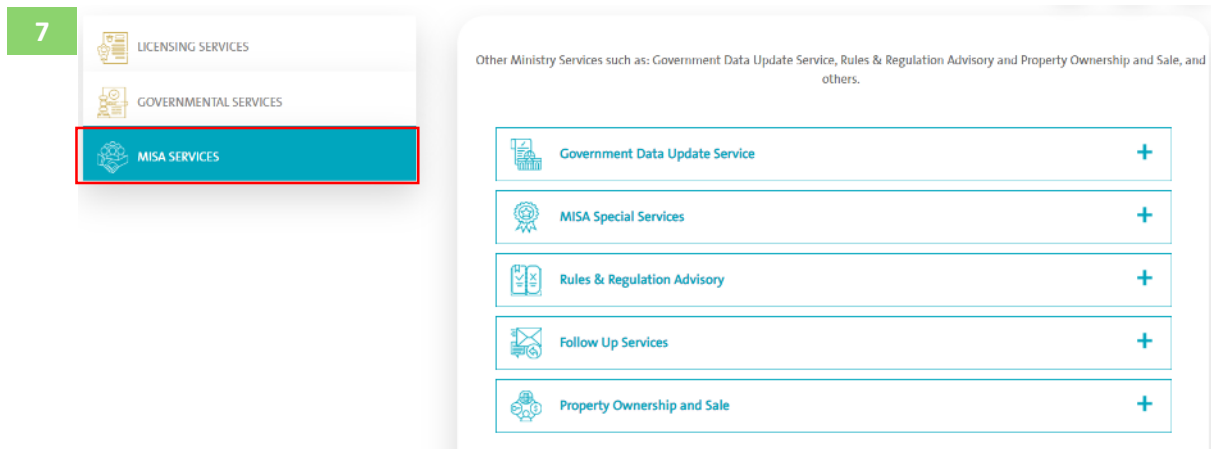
7

LICENSING SERVICES

GOVERNMENTAL SERVICES

MISA SERVICES

Other Ministry Services such as: Government Data Update Service, Rules & Regulation Advisory and Property Ownership and Sale, and others.

Government Data Update Service +

MISA Special Services +

Rules & Regulation Advisory +

Follow Up Services +

Property Ownership and Sale +